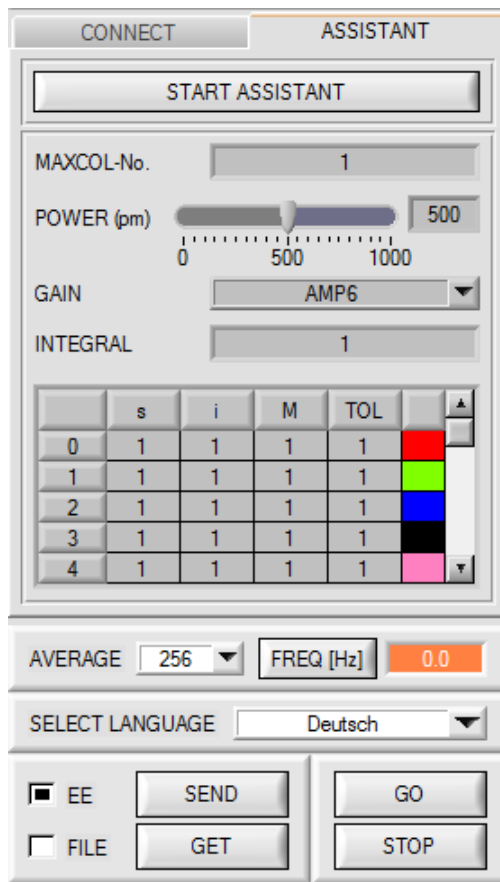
CONNECT
ASSISTANT

START ASSISTANT

MAXCOL-No. 1

POWER (pm) 500
0 500 1000

GAIN AMP6

INTEGRAL 1

| | s | i | M | TOL | |
|---|---|---|---|---|---|
| 0 | 1 | 1 | 1 | 1 | |
| 1 | 1 | 1 | 1 | 1 | |
| 2 | 1 | 1 | 1 | 1 | |
| 3 | 1 | 1 | 1 | 1 | |
| 4 | 1 | 1 | 1 | 1 | |

AVERAGE 256 FREQ [Hz] 0.0

SELECT LANGUAGE Deutsch

EE SEND GO
FILE GET STOP